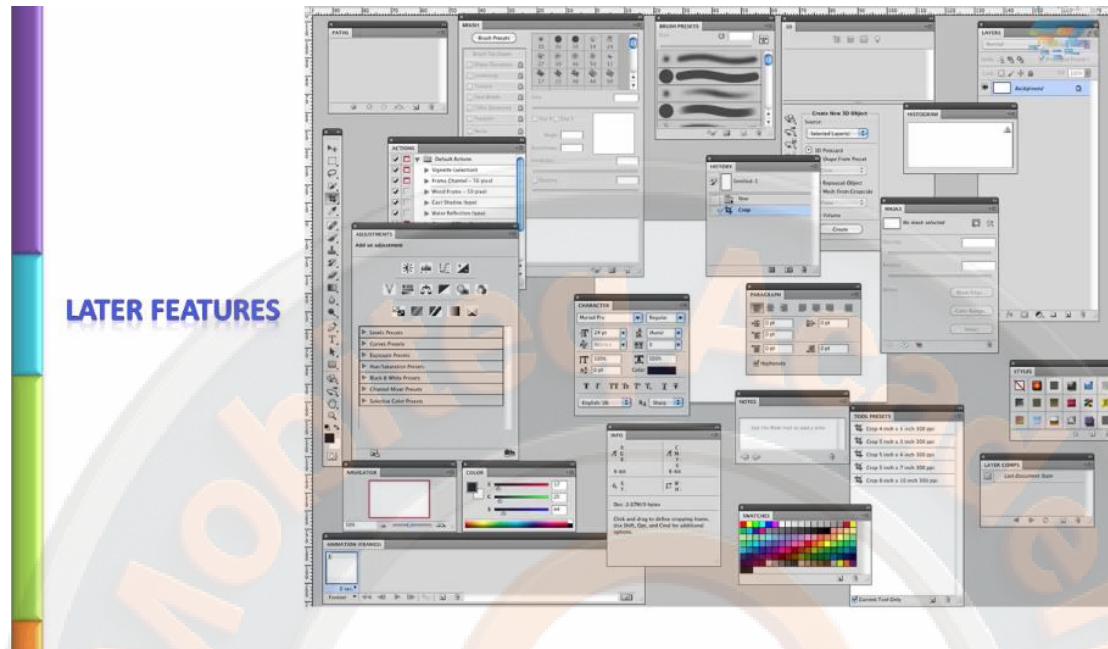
LATER FEATURES

PATHS

BRUSH

Brush Presets

BRUSH PRESETS

3D

LAYERS

Normal

Background

ACTIONS

Default Actions

Vignette (selection)

Frame Channel - 50 pixel

Wood Frame - 50 pixel

Cast Shadow (type)

Water Reflection (type)

HISTORY

Untitled-1

New

Crop

Create New 3D Object

Source:

Selected Layer(s)

3D Postcard

Shape From Preset

Repoussé Object

Mesh From Grayscale

Volume

Create

HISTOGRAM

MASKS

No mask selected

ADJUSTMENTS

Add an adjustment

Levels Presets

Curves Presets

Exposure Presets

Hue/Saturation Presets

Black & White Presets

Channel Mixer Presets

Selective Color Presets

CHARACTER

Myriad Pro

Regular

24 pt

(Auto)

0

100%

100%

0 pt

Color:

English: UK

Sharp

PARAGRAPH

0 pt

0 pt

0 pt

0 pt

0 pt

Hyphenate

STYLES

NOTES

TOOL PRESETS

Crop 4 inch x 6 inch 300 ppi

Crop 5 inch x 3 inch 300 ppi

Crop 5 inch x 4 inch 300 ppi

Crop 5 inch x 7 inch 300 ppi

Crop 8 inch x 10 inch 300 ppi

Current Tool Only

INFO

Doc: 2.07M/0 bytes

Click and drag to define cropping frame. Use Shift, Opt, and Cmd for additional options.

LAYER COMPS

Last Document State

NAVIGATOR

COLOR

17

25

44

SWATCHES

ANIMATION (FRAMES)

0 sec.

Forever